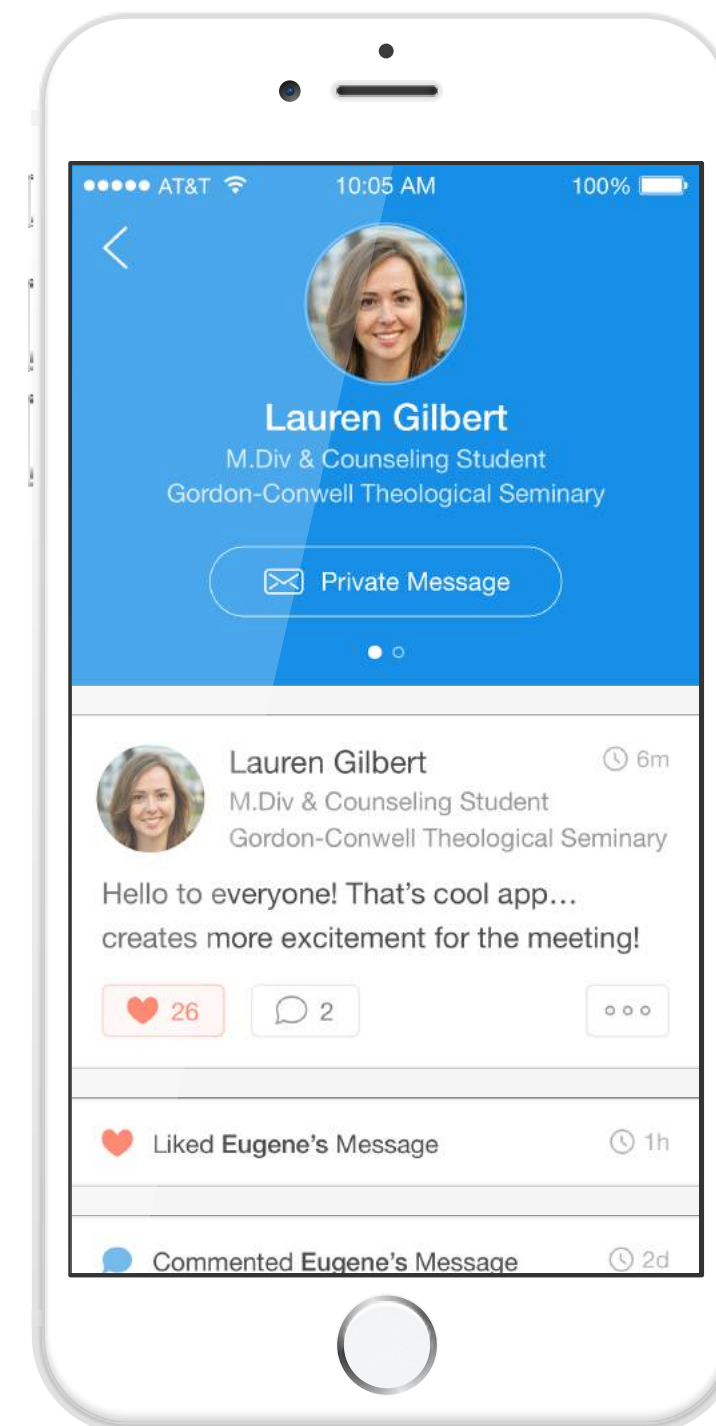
●●●●● AT&T 10:05 AM 100%

Lauren Gilbert
M.Div & Counseling Student
Gordon-Conwell Theological Seminary

Private Message

Lauren Gilbert
6m
M.Div & Counseling Student
Gordon-Conwell Theological Seminary

Hello to everyone! That's cool app… creates more excitement for the meeting!

26
2

Liked Eugene's Message
1h

Commented Eugene's Message
2d